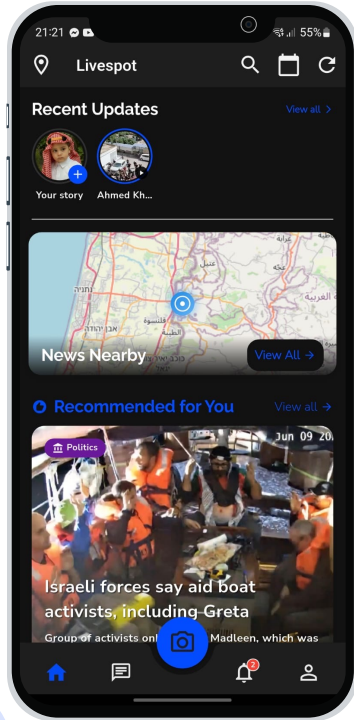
21:21

55%

Livespot

Recent Updates

View all >

Your story

Ahmed Kh...

عجلون

جرش

حيفا

عنبتا

غرابة

السلط

عمان

فلسطين

الطيبة

العربية

News Nearby

View All →

Recommended for You

View all →

Politics

Jun 09 20

Israeli forces say aid boat activists, including Greta

Group of activists onl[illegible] Madleen, which was

2